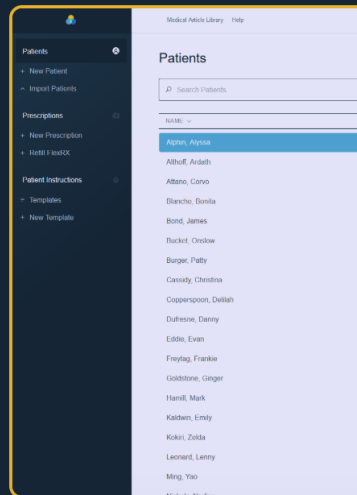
Medical Article Library Help

Patients
+ New Patient
+ Import Patients

Prescriptions
+ New Prescription
+ Refill FlexRX

Patient Instructions
+ Templates
+ New Template

Patients

Search Patients

NAME

Alphin, Alyssa
Allhoff, Ardath
Attano, Corvo
Blancho, Bonila
Bond, James
Bucket, Onslow
Burger, Patty
Cassidy, Christina
Copperspoon, Delilah
Dufresne, Danny
Eddie, Evan
Freytag, Frankie
Goldstone, Ginger
Hamill, Mark
Kaldwin, Emily
Kokiri, Zelda
Leonard, Lenny
Ming, Yao
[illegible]